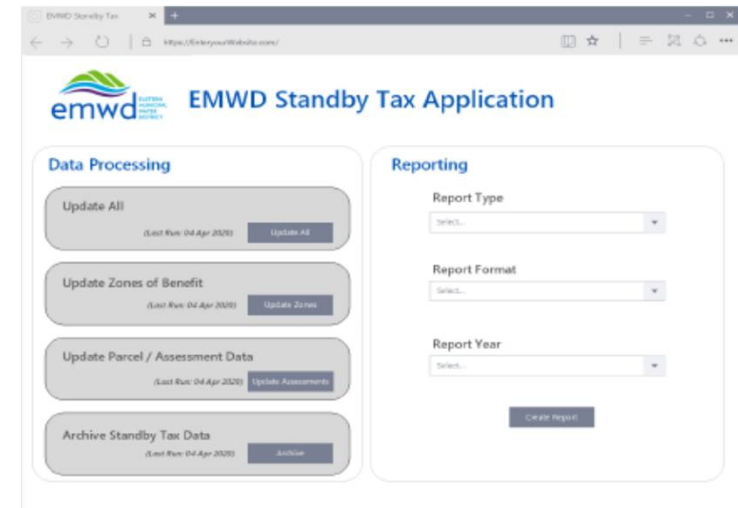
EMWD Standby Tax

https://EnteryourWebsite.com/

emwd EASTERN MUNICIPAL WATER DISTRICT

EMWD Standby Tax Application

Data Processing

Update All
(Last Run: 04 Apr 2020) Update All

Update Zones of Benefit
(Last Run: 04 Apr 2020) Update Zones

Update Parcel / Assessment Data
(Last Run: 04 Apr 2020) Update Assessments

Archive Standby Tax Data
(Last Run: 04 Apr 2020) Archive

Reporting

Report Type
Select...

Report Format
Select...

Report Year
Select...

Create Report